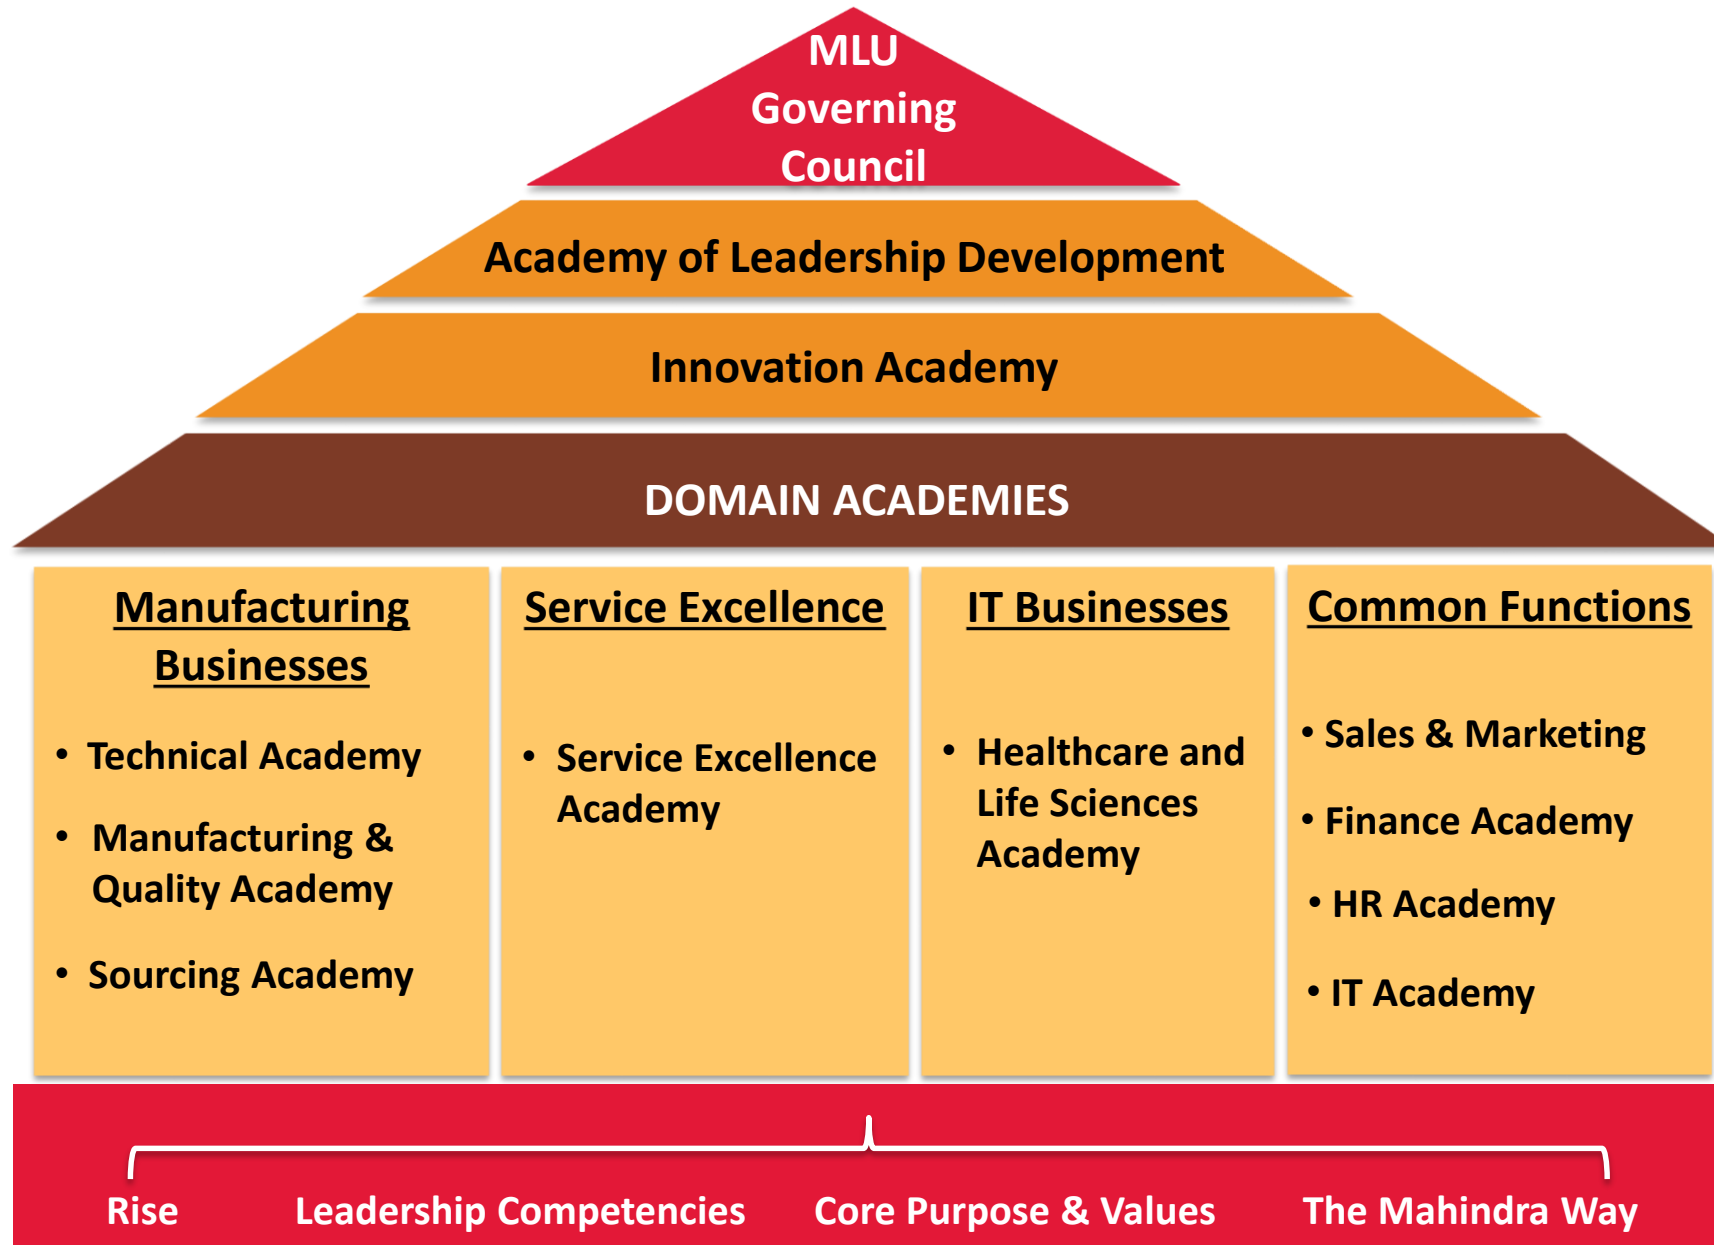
MLU Governing Council

Academy of Leadership Development

Innovation Academy

DOMAIN ACADEMIES

Manufacturing Businesses

- Technical Academy
- Manufacturing & Quality Academy
- Sourcing Academy

Service Excellence

- Service Excellence Academy

IT Businesses

- Healthcare and Life Sciences Academy

Common Functions

- Sales & Marketing
- Finance Academy
- HR Academy
- IT Academy

Rise    Leadership Competencies    Core Purpose & Values    The Mahindra Way